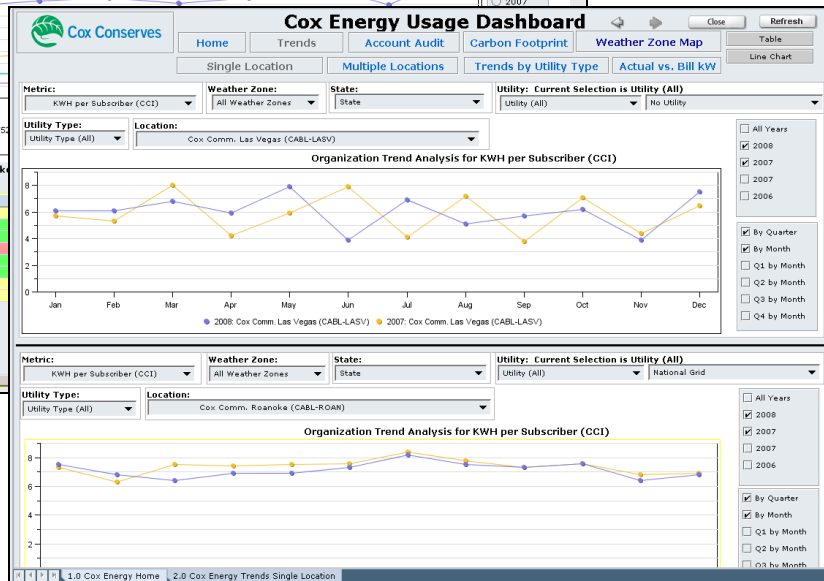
Cox Conserves

Cox Energy Usage Dashboard

Close

Refresh

Table

Line Chart

Home

Trends

Account Audit

Carbon Footprint

Weather Zone Map

Single Location

Multiple Locations

Trends by Utility Type

Actual vs. Bill kW

Metric:
KWH per Subscriber (CCI)

Weather Zone:
All Weather Zones

State:
State

Utility: Current Selection is Utility (All)
Utility (All)
No Utility

Utility Type:
Utility Type (All)

Location:
Cox Comm. Las Vegas (CABL-LASV)

All Years
2008
2007
2007
2006

By Quarter
By Month
Q1 by Month
Q2 by Month
Q3 by Month
Q4 by Month

Organization Trend Analysis for KWH per Subscriber (CCI)

8
6
4
2
0

Jan Feb Mar Apr May Jun Jul Aug Sep Oct Nov Dec

2008: Cox Comm. Las Vegas (CABL-LASV)
2007: Cox Comm. Las Vegas (CABL-LASV)

Metric:
KWH per Subscriber (CCI)

Weather Zone:
All Weather Zones

State:
State

Utility: Current Selection is Utility (All)
Utility (All)
National Grid

Utility Type:
Utility Type (All)

Location:
Cox Comm. Roanoke (CABL-ROAN)

All Years
2008
2007
2007
2006

By Quarter
By Month
Q1 by Month
Q2 by Month
Q3 by Month

Organization Trend Analysis for KWH per Subscriber (CCI)

8
6
4
2

1.0 Cox Energy Home
2.0 Cox Energy Trends Single Location